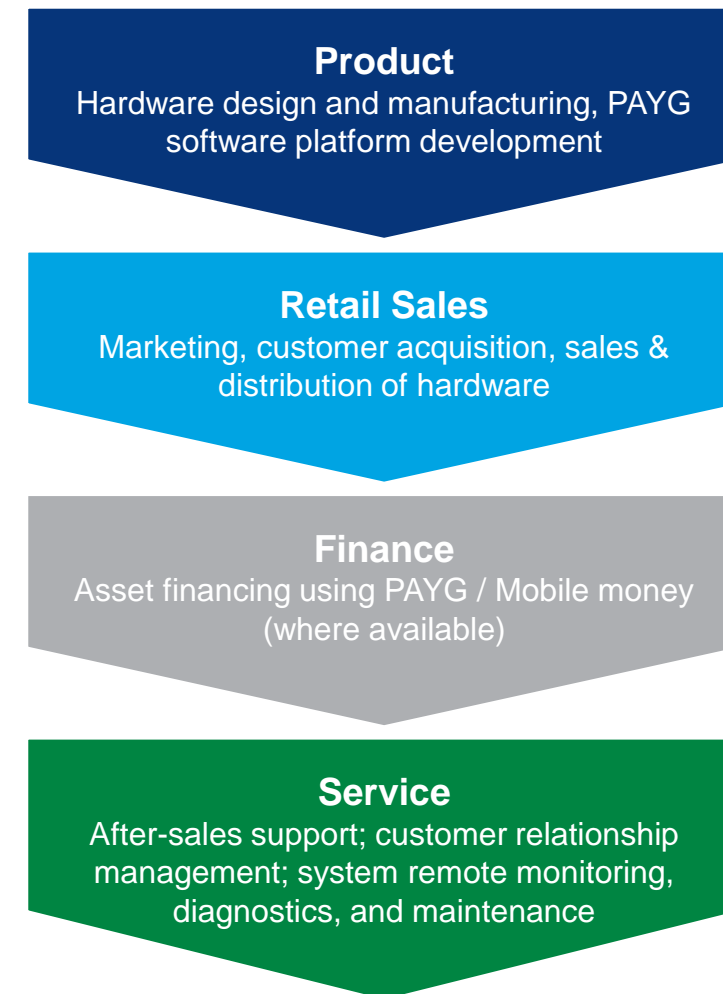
Product
Hardware design and manufacturing, PAYG software platform development

Retail Sales
Marketing, customer acquisition, sales & distribution of hardware

Finance
Asset financing using PAYG / Mobile money (where available)

Service
After-sales support; customer relationship management; system remote monitoring, diagnostics, and maintenance